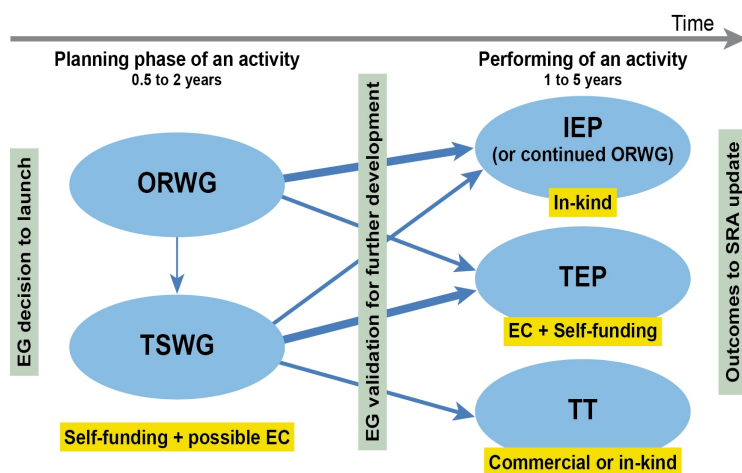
Time

Planning phase of an activity
0.5 to 2 years

Performing of an activity
1 to 5 years

EG decision to launch

ORWG

TSWG

Self-funding + possible EC

EG validation for further development

IEP
(or continued ORWG)

In-kind

TEP

EC + Self-funding

TT

Commercial or in-kind

Outcomes to SRA update